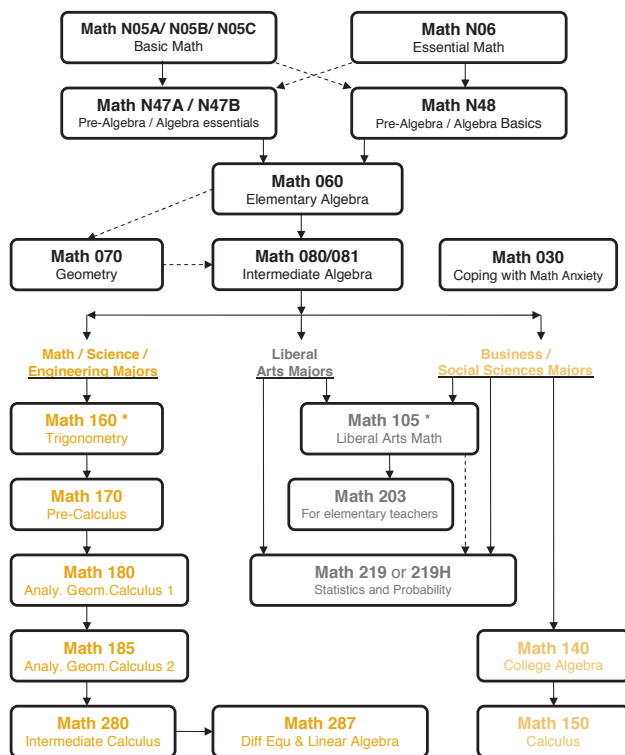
Math N05A/ N05B/ N05C
Basic Math

Math N06
Essential Math

Math N47A / N47B
Pre-Algebra / Algebra essentials

Math N48
Pre-Algebra / Algebra Basics

Math 060
Elementary Algebra

Math 070
Geometry

Math 080/081
Intermediate Algebra

Math 030
Coping with Math Anxiety

Math / Science / Engineering Majors

Liberal Arts Majors

Business / Social Sciences Majors

Math 160 *
Trigonometry

Math 105 *
Liberal Arts Math

Math 170
Pre-Calculus

Math 203
For elementary teachers

Math 180
Analy. Geom.Calculus 1

Math 219 or 219H
Statistics and Probability

Math 185
Analy. Geom.Calculus 2

Math 140
College Algebra

Math 280
Intermediate Calculus

Math 287
Diff Equ & Linear Algebra

Math 150
Calculus